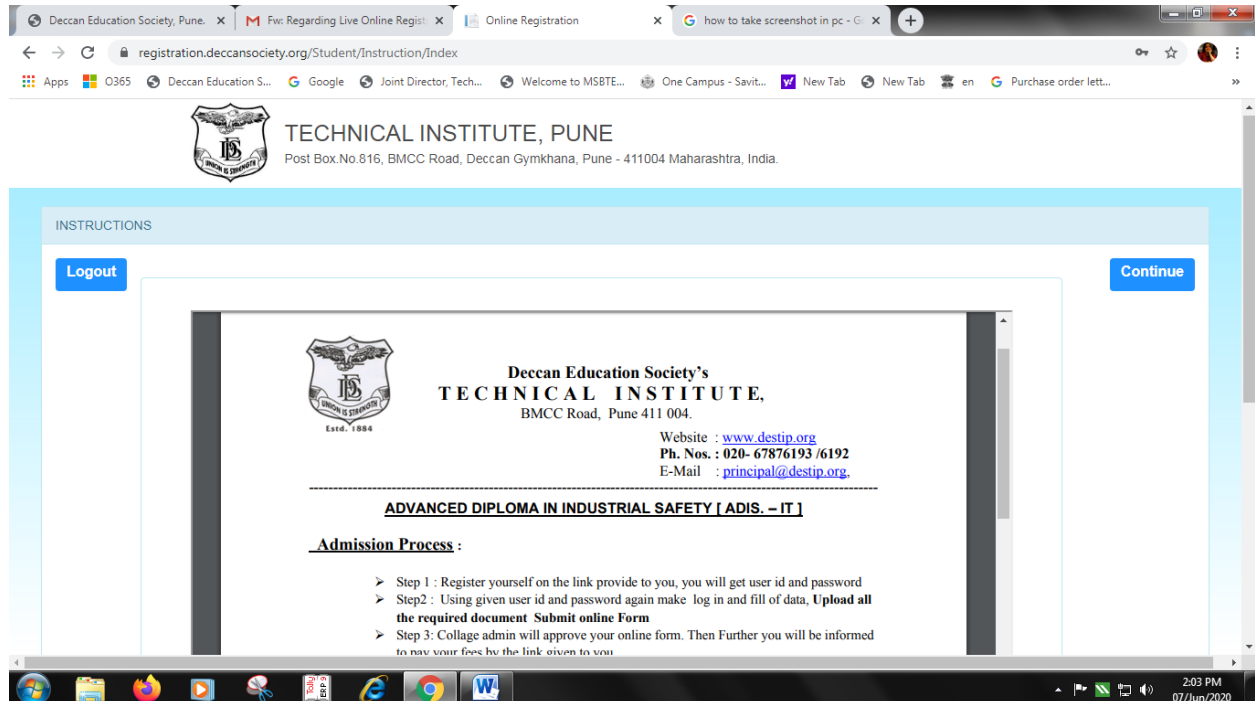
Deccan Education Society, Pune. ×
M Fw: Regarding Live Online Regist ×
Online Registration ×
G how to take screenshot in pc - G ×
+

registration.deccansociety.org/Student/Instruction/Index

Apps O365 Deccan Education S... Google Joint Director, Tech... Welcome to MSBTE... One Campus - Savit... New Tab New Tab en Purchase order lett...

UNION IS STRENGTH
TECHNICAL INSTITUTE, PUNE
Post Box.No.816, BMCC Road, Deccan Gymkhana, Pune - 411004 Maharashtra, India.

INSTRUCTIONS

Logout

Continue

UNION IS STRENGTH
Estd. 1884

Deccan Education Society's
TECHNICAL INSTITUTE,
BMCC Road, Pune 411 004.

Website : www.destip.org
Ph. Nos. : 020- 67876193 /6192
E-Mail : principal@destip.org,

ADVANCED DIPLOMA IN INDUSTRIAL SAFETY [ ADIS. – IT ]

Admission Process :

➢ Step 1 : Register yourself on the link provide to you, you will get user id and password
➢ Step2 : Using given user id and password again make log in and fill of data, Upload all the required document Submit online Form
➢ Step 3: Collage admin will approve your online form. Then Further you will be informed to pay your fees by the link given to you.

2:03 PM
07/Jun/2020